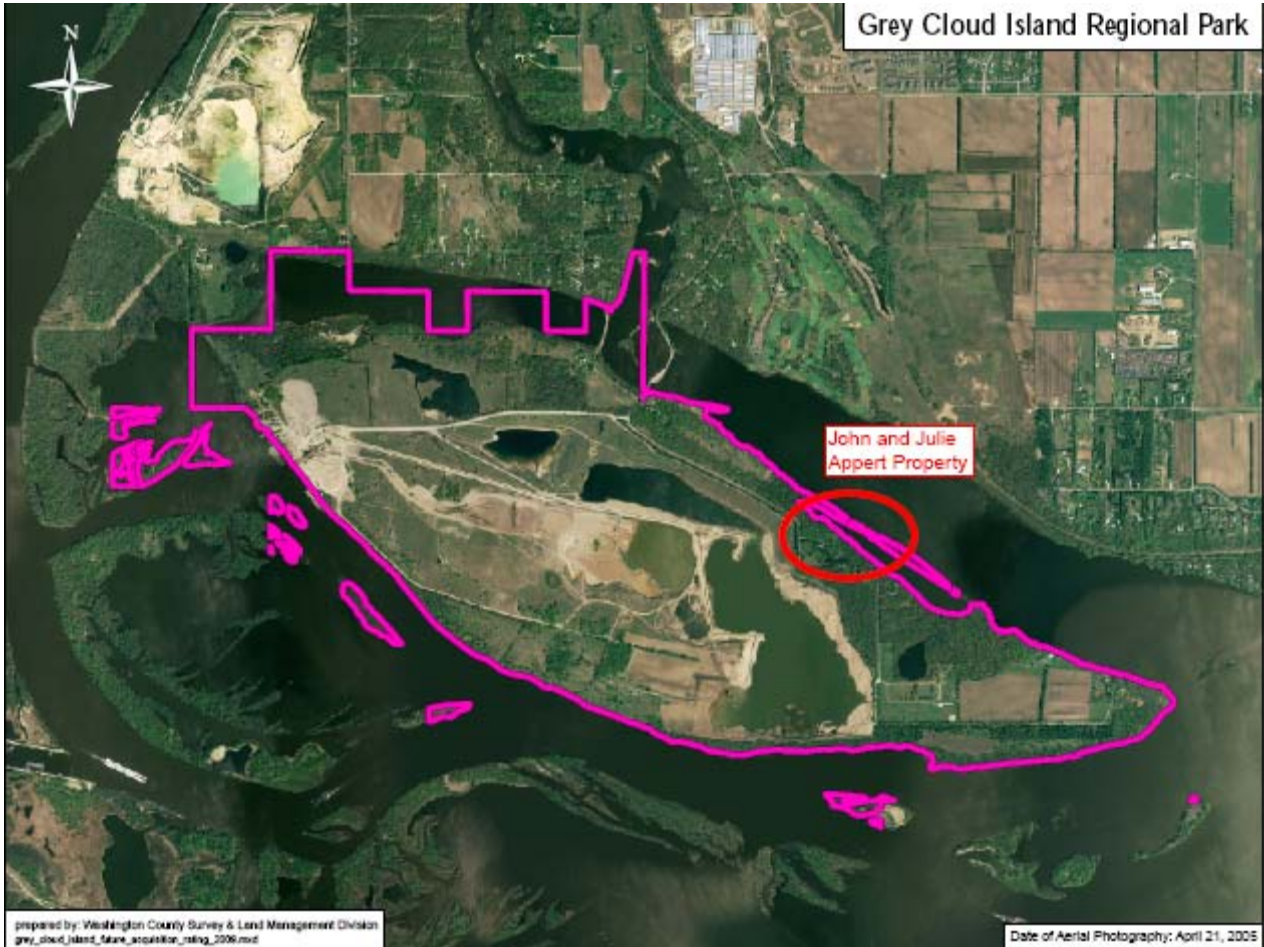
Grey Cloud Island Regional Park

N

John and Julie Appert Property

prepared by: Washington County Survey & Land Management Division
grey_cloud_island_future_acquisition_rating_2006.mxd

Date of Aerial Photography: April 21, 2005